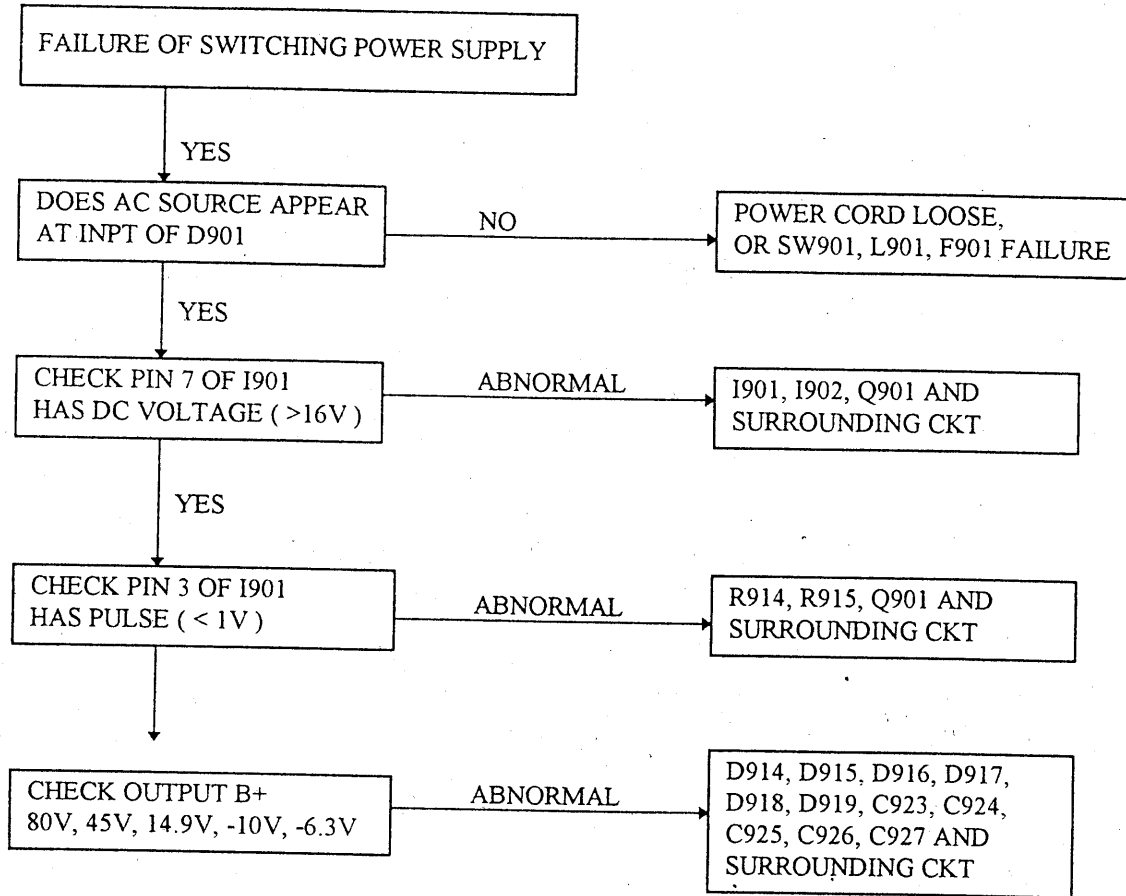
FAILURE OF SWITCHING POWER SUPPLY

YES

DOES AC SOURCE APPEAR AT INPT OF D901

NO

POWER CORD LOOSE, OR SW901, L901, F901 FAILURE

YES

CHECK PIN 7 OF I901 HAS DC VOLTAGE ( >16V )

ABNORMAL

I901, I902, Q901 AND SURROUNDING CKT

YES

CHECK PIN 3 OF I901 HAS PULSE ( < 1V )

ABNORMAL

R914, R915, Q901 AND SURROUNDING CKT

CHECK OUTPUT B+ 80V, 45V, 14.9V, -10V, -6.3V

ABNORMAL

D914, D915, D916, D917, D918, D919, C923, C924, C925, C926, C927 AND SURROUNDING CKT